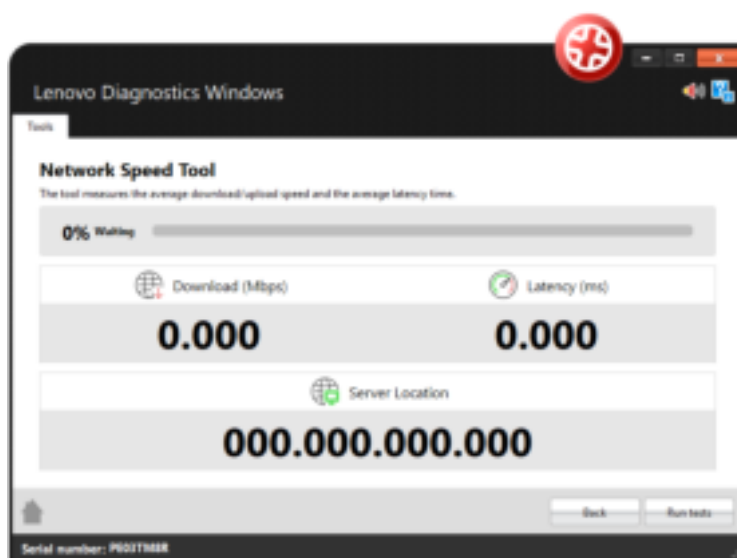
Lenovo Diagnostics Windows

Tools

Network Speed Tool

The tool measures the average download/upload speed and the average latency time.

0% Waiting

Download (Mbps)

0.000

Latency (ms)

0.000

Server Location

000.000.000.000

Back

Run tests

Serial number: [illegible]